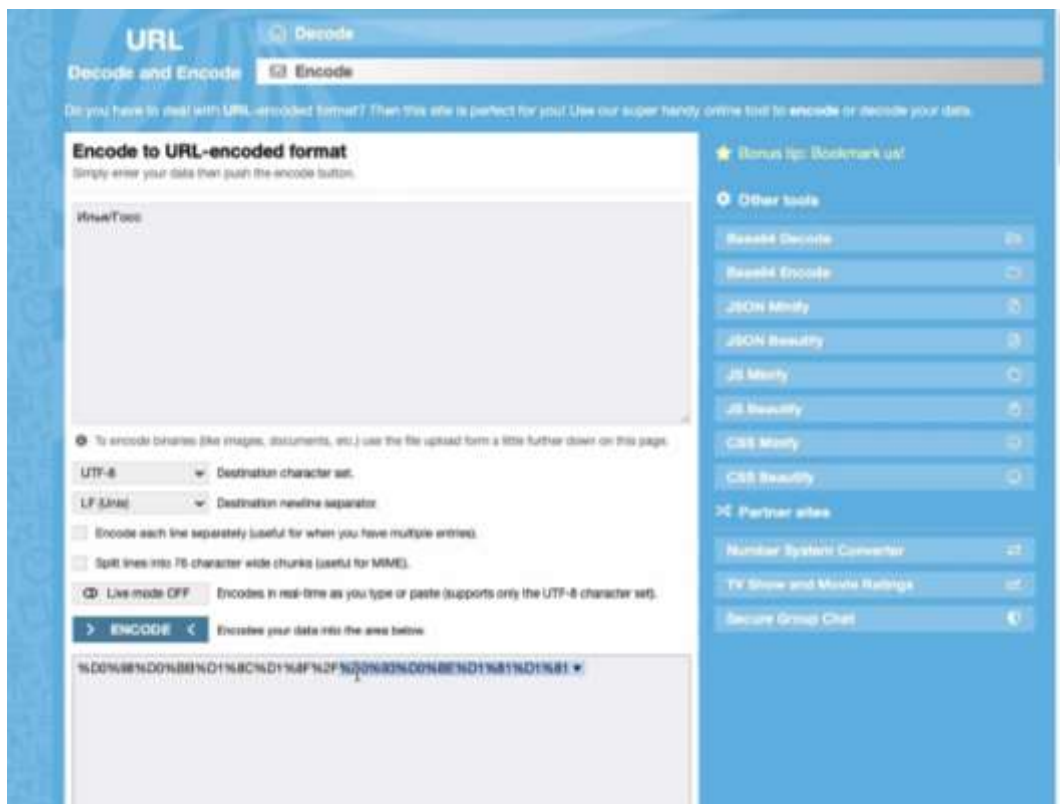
URL
Decode and Encode

Decode

Encode

Do you have to deal with URL-encoded format? Then this site is perfect for you! Use our super handy online tool to encode or decode your data.

Encode to URL-encoded format
Simply enter your data then push the encode button.

Илья/Госс

To encode binaries (like images, documents, etc.) use the file upload form a little further down on this page.

UTF-8 Destination character set.

LF (Unix) Destination newline separator.

Encode each line separately (useful for when you have multiple entries).

Split lines into 76 character wide chunks (useful for MIME).

Live mode OFF Encodes in real-time as you type or paste (supports only the UTF-8 character set).

> ENCODE < Encodes your data into the area below.

%D0%98%D0%BB%D1%8C%D1%8F%2F%D0%93%D0%BE%D1%81%D1%81

Bonus tip: Bookmark us!

Other tools

Base64 Decode

Base64 Encode

JSON Minify

JSON Beautify

JS Minify

JS Beautify

CSS Minify

CSS Beautify

Partner sites

Number System Converter

TV Show and Movie Ratings

Secure Group Chat